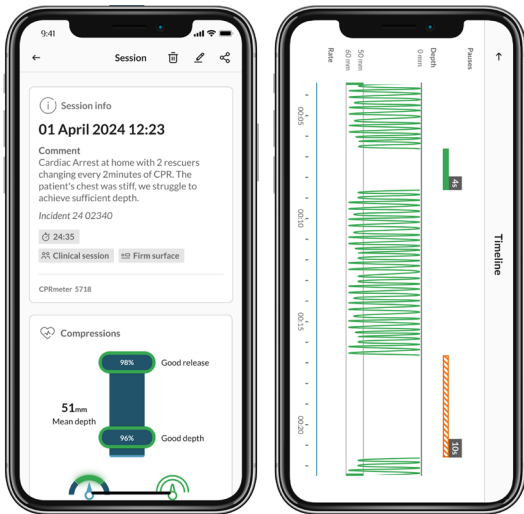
9:41

Session

Session info

01 April 2024 12:23

Comment
Cardiac Arrest at home with 2 rescuers changing every 2minutes of CPR. The patient's chest was stiff, we struggle to achieve sufficient depth.

Incident 24 02340

24:35

Clinical session

Firm surface

CPRmeter 5718

Compressions

98%

Good release

51mm
Mean depth

96%

Good depth

Timeline

Pauses

Depth
0 mm
50 mm
60 mm

Rate

00:05

4s

00:10

00:15

00:20

10s